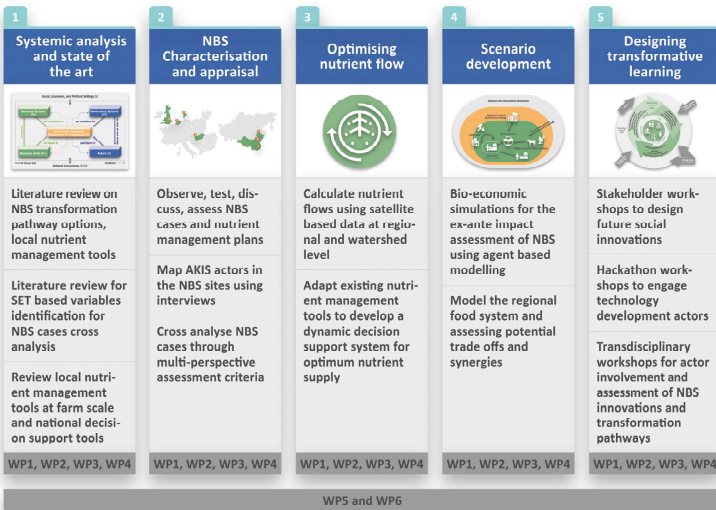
1

Systemic analysis and state of the art

Literature review on NBS transformation pathway options, local nutrient management tools

Literature review for SET based variables identification for NBS cases cross analysis

Review local nutrient management tools at farm scale and national decision support tools

WP1, WP2, WP3, WP4

2

NBS Characterisation and appraisal

Observe, test, discuss, assess NBS cases and nutrient management plans

Map AKIS actors in the NBS sites using interviews

Cross analyse NBS cases through multi-perspective assessment criteria

WP1, WP2, WP3, WP4

3

Optimising nutrient flow

Calculate nutrient flows using satellite based data at regional and watershed level

Adapt existing nutrient management tools to develop a dynamic decision support system for optimum nutrient supply

WP1, WP2, WP3, WP4

4

Scenario development

Bio-economic simulations for the ex-ante impact assessment of NBS using agent based modelling

Model the regional food system and assessing potential trade offs and synergies

WP1, WP2, WP3, WP4

5

Designing transformative learning

Stakeholder workshops to design future social innovations

Hackathon workshops to engage technology development actors

Transdisciplinary workshops for actor involvement and assessment of NBS innovations and transformation pathways

WP1, WP2, WP3, WP4

WP5 and WP6